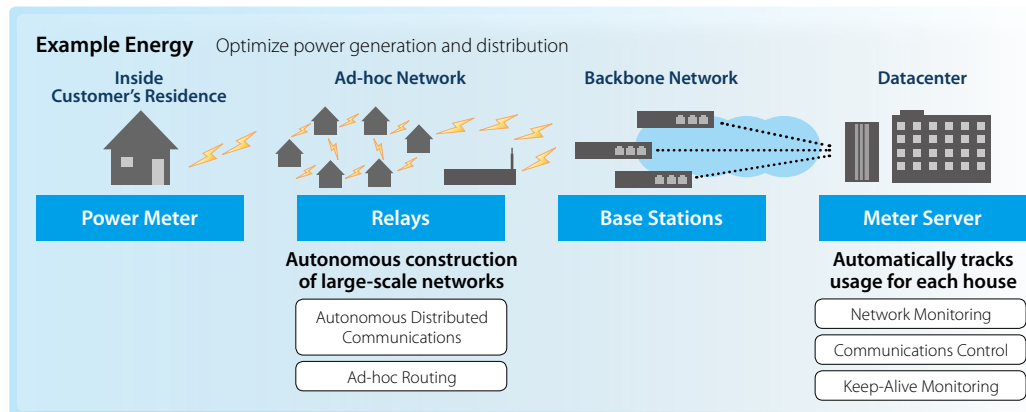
Example Energy Optimize power generation and distribution

Inside Customer's Residence

Ad-hoc Network

Backbone Network

Datacenter

Power Meter

Relays

Base Stations

Meter Server

Autonomous construction of large-scale networks

Autonomous Distributed Communications

Ad-hoc Routing

Automatically tracks usage for each house

Network Monitoring

Communications Control

Keep-Alive Monitoring